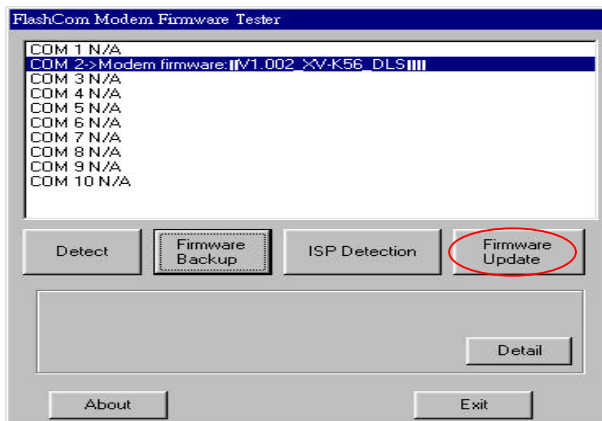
FlashCom Modem Firmware Tester

COM 1 N/A
COM 2->Modem firmware:‖V1.002_XV-K56_DLS‖‖
COM 3 N/A
COM 4 N/A
COM 5 N/A
COM 6 N/A
COM 7 N/A
COM 8 N/A
COM 9 N/A
COM 10 N/A

Detect
Firmware Backup
ISP Detection
Firmware Update

Detail

About
Exit